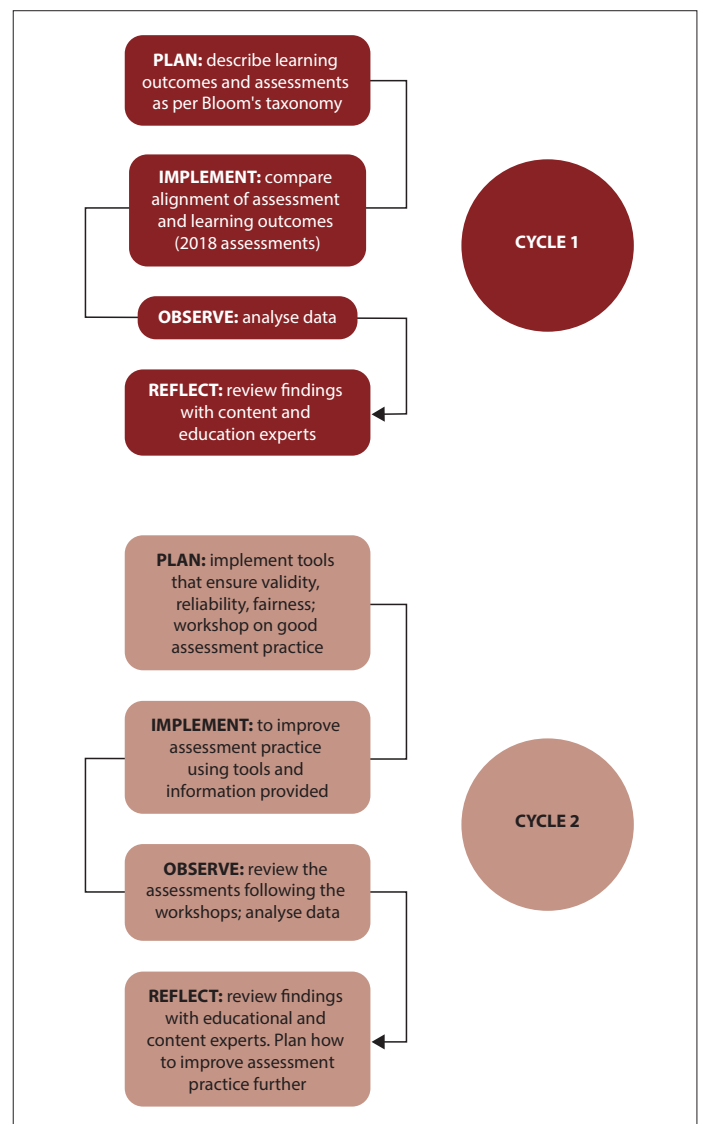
**PLAN:** describe learning outcomes and assessments as per Bloom's taxonomy

**IMPLEMENT:** compare alignment of assessment and learning outcomes (2018 assessments)

**OBSERVE:** analyse data

**REFLECT:** review findings with content and education experts

CYCLE 1

**PLAN:** implement tools that ensure validity, reliability, fairness; workshop on good assessment practice

**IMPLEMENT:** to improve assessment practice using tools and information provided

**OBSERVE:** review the assessments following the workshops; analyse data

**REFLECT:** review findings with educational and content experts. Plan how to improve assessment practice further

CYCLE 2